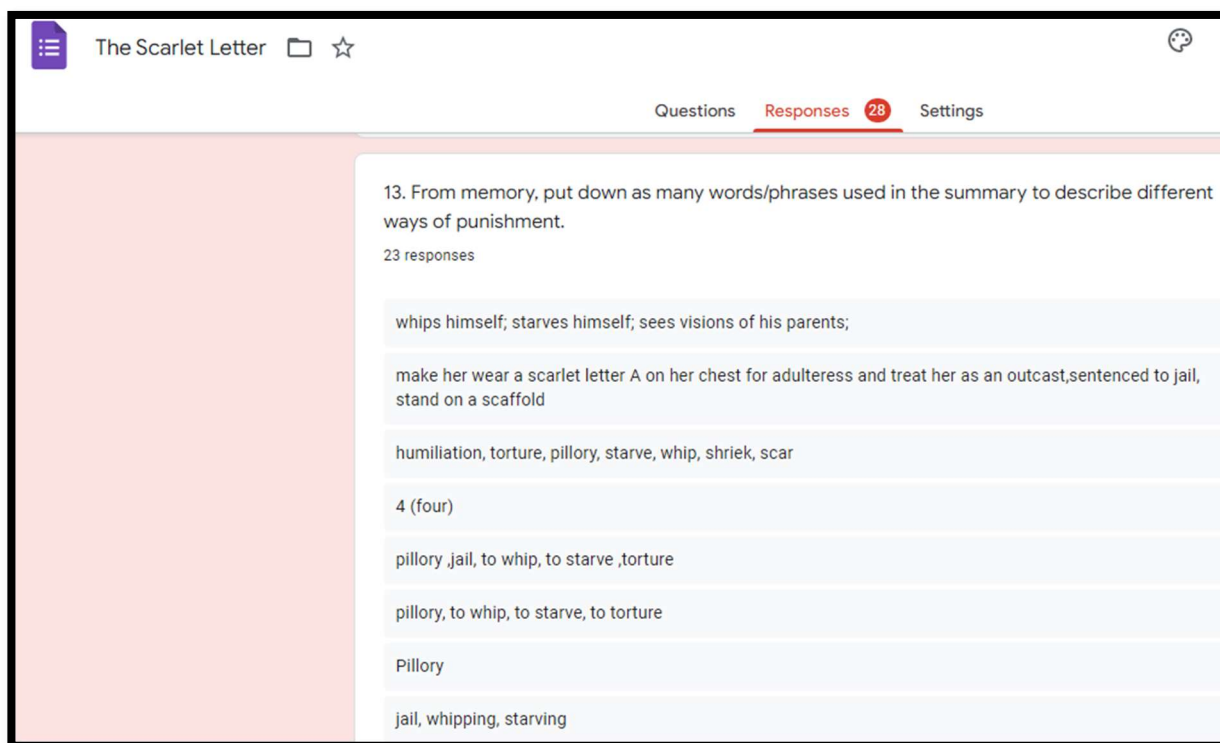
The Scarlet Letter

Questions Responses 28 Settings

13. From memory, put down as many words/phrases used in the summary to describe different ways of punishment.

23 responses

whips himself; starves himself; sees visions of his parents;

make her wear a scarlet letter A on her chest for adulteress and treat her as an outcast,sentenced to jail, stand on a scaffold

humiliation, torture, pillory, starve, whip, shriek, scar

4 (four)

pillory ,jail, to whip, to starve ,torture

pillory, to whip, to starve, to torture

Pillory

jail, whipping, starving